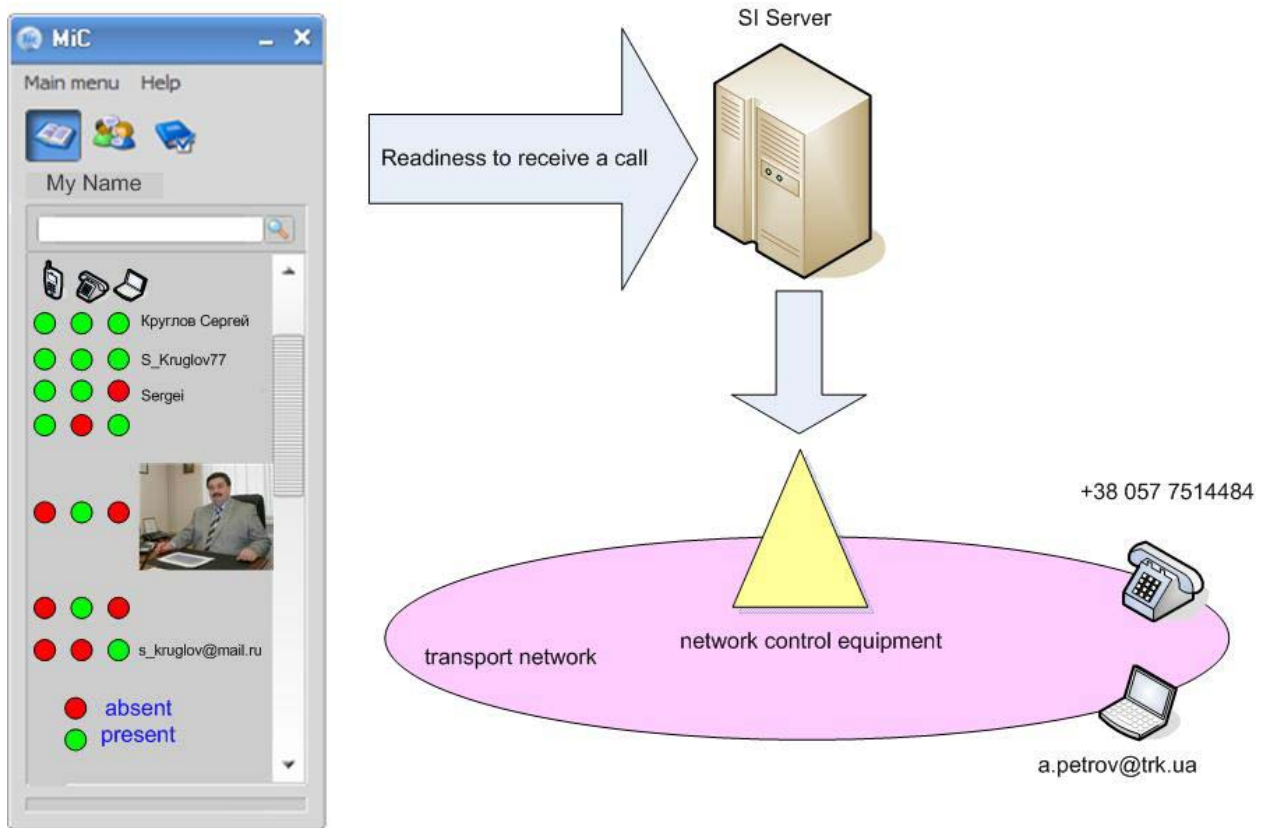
MiC

Main menu Help

My Name

Круглов Сергей

S_Kruglov77

Sergei

s_kruglov@mail.ru

absent
present

SI Server

Readiness to receive a call

+38 057 7514484

network control equipment

transport network

a.petrov@trk.ua